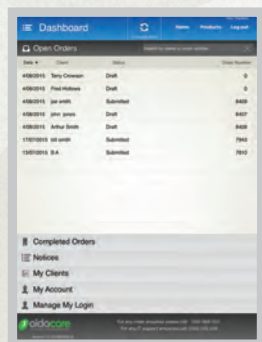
Dashboard

Home Products Log out

Open Orders

| Date | Client | Status | Order Number |
|---|---|---|---|
| 4/08/2015 | Terry Crowson | Draft | 0 |
| 4/08/2015 | Fred Holloes | Draft | 0 |
| 4/08/2015 | joe smith | Submitted | 8409 |
| 4/08/2015 | john jones | Draft | 8407 |
| 4/08/2015 | Arthur Smith | Draft | 8408 |
| 17/07/2015 | bill smith | Submitted | 7943 |
| 13/07/2015 | B.A | Submitted | 7810 |

Completed Orders

Notices

My Clients

My Account

Manage My Login

oldacore

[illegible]